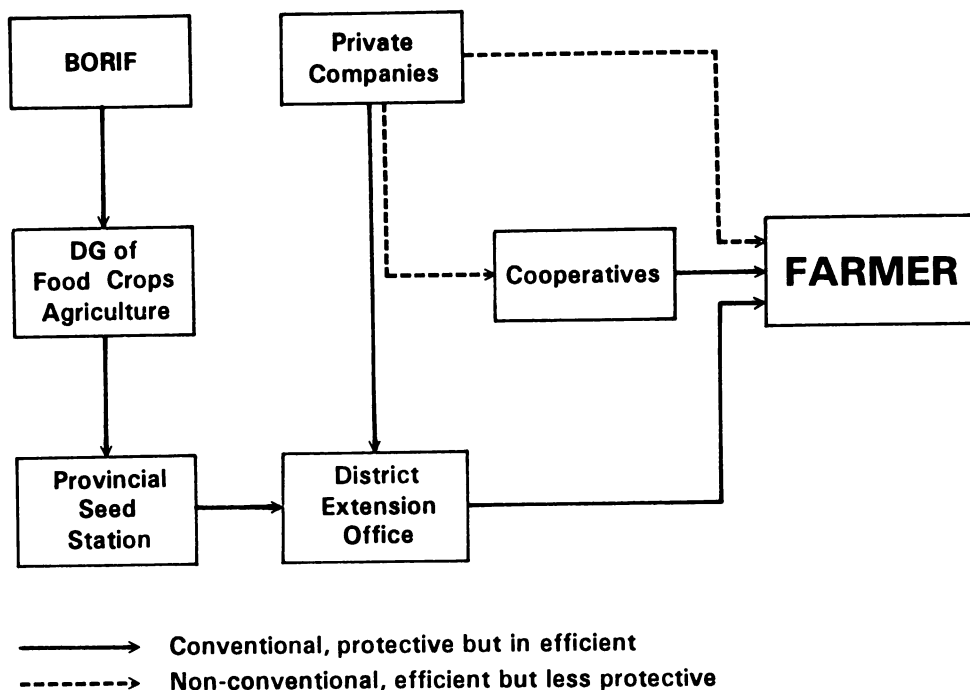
BORIF

Private Companies

DG of Food Crops Agriculture

Cooperatives

FARMER

Provincial Seed Station

District Extension Office

Conventional, protective but in efficient

Non-conventional, efficient but less protective